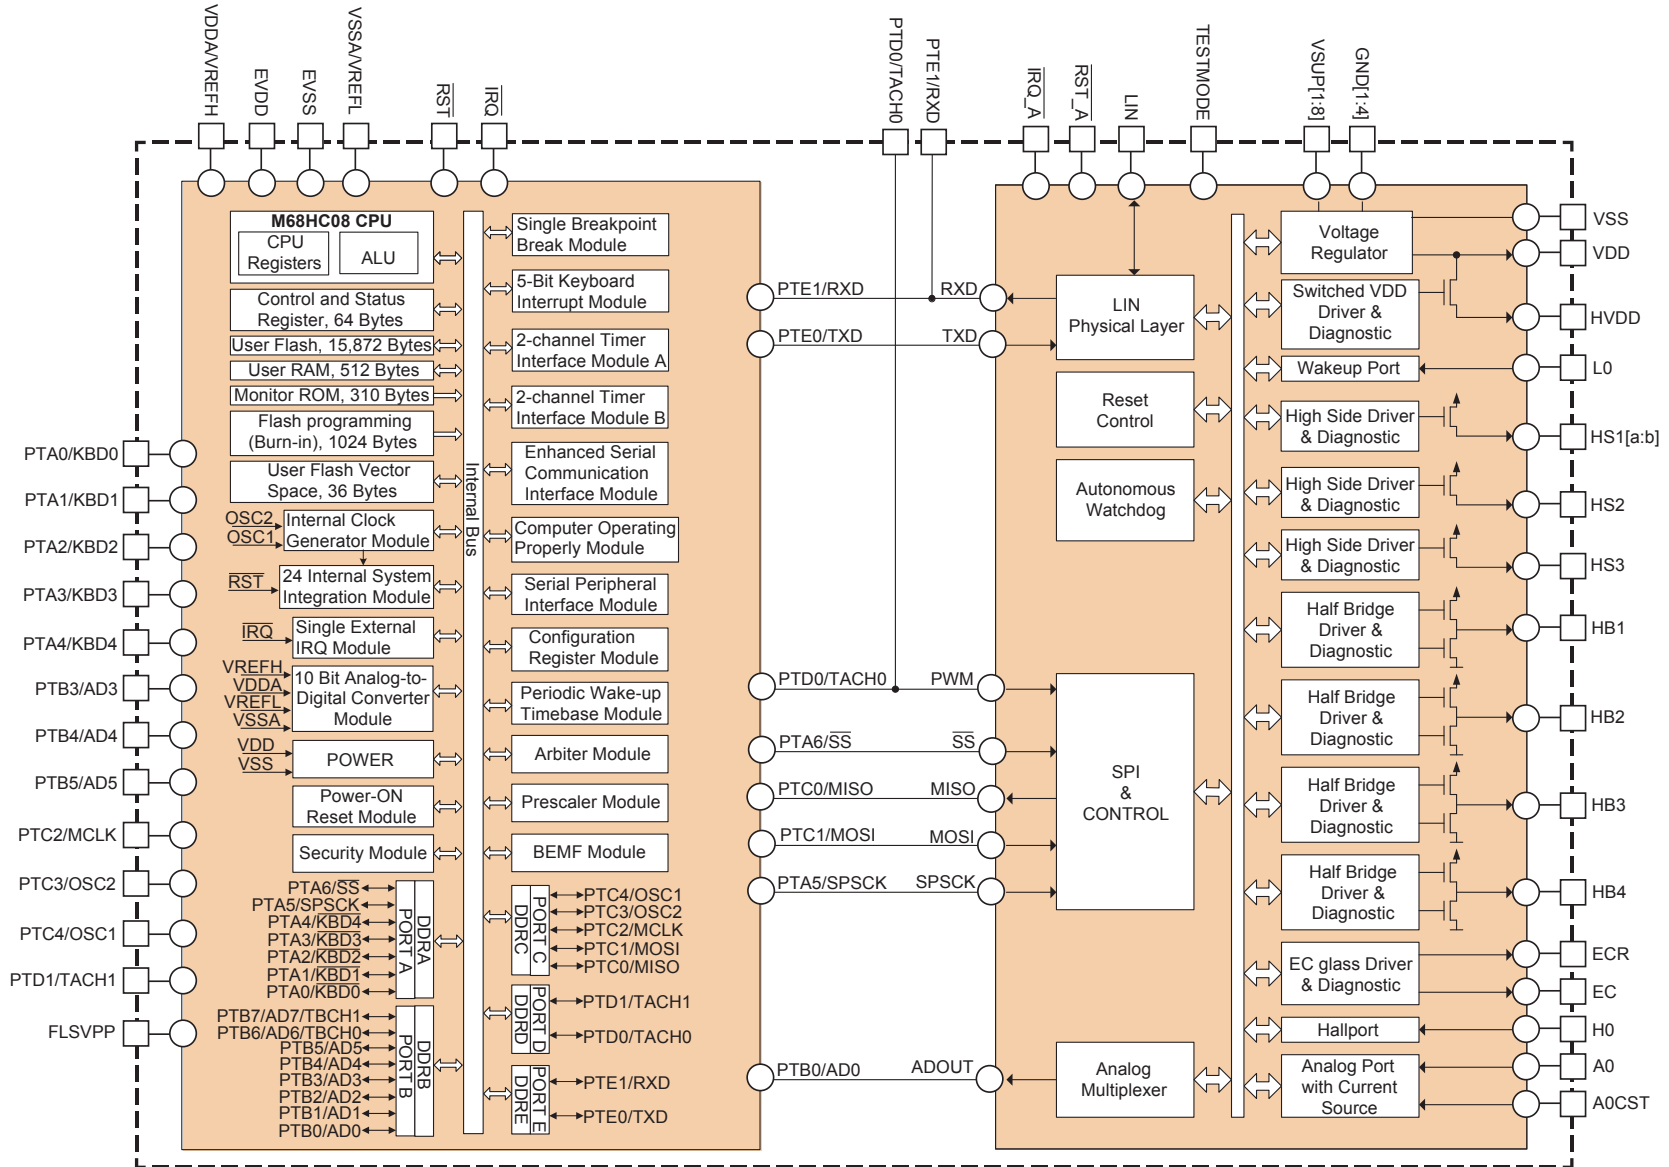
VDDA/VREFH
EVDD
EVSS
VSSA/VREFL
$\overline{RST}$
$\overline{IRQ}$
PTD0/TACH0
PTE1/RXD
$\overline{IRQ\_A}$
$\overline{RST\_A}$
LIN
TESTMODE
VSUP[1:8]
GND[1:4]

M68HC08 CPU
CPU Registers
ALU
Control and Status Register, 64 Bytes
User Flash, 15,872 Bytes
User RAM, 512 Bytes
Monitor ROM, 310 Bytes
Flash programming (Burn-in), 1024 Bytes
User Flash Vector Space, 36 Bytes
$\overline{OSC2}$
$\overline{OSC1}$
Internal Clock Generator Module
$\overline{RST}$
24 Internal System Integration Module
$\overline{IRQ}$
Single External IRQ Module
VREFH
VDDA
VREFL
VSSA
10 Bit Analog-to-Digital Converter Module
VDD
VSS
POWER
Power-ON Reset Module
Security Module
PTA6/$\overline{SS}$
PTA5/SPSCK
PTA4/$\overline{KBD4}$
PTA3/$\overline{KBD3}$
PTA2/$\overline{KBD2}$
PTA1/$\overline{KBD1}$
PTA0/$\overline{KBD0}$
PORT A
DDRA
PTB7/AD7/TBCH1
PTB6/AD6/TBCH0
PTB5/AD5
PTB4/AD4
PTB3/AD3
PTB2/AD2
PTB1/AD1
PTB0/AD0
PORT B
DDRB
Internal Bus
Single Breakpoint Break Module
5-Bit Keyboard Interrupt Module
2-channel Timer Interface Module A
2-channel Timer Interface Module B
Enhanced Serial Communication Interface Module
Computer Operating Properly Module
Serial Peripheral Interface Module
Configuration Register Module
Periodic Wake-up Timebase Module
Arbiter Module
Prescaler Module
BEMF Module
DDRC
PORT C
PTC4/OSC1
PTC3/OSC2
PTC2/MCLK
PTC1/MOSI
PTC0/MISO
DDRD
PORT D
PTD1/TACH1
PTD0/TACH0
DDRE
PORT E
PTE1/RXD
PTE0/TXD

PTA0/KBD0
PTA1/KBD1
PTA2/KBD2
PTA3/KBD3
PTA4/KBD4
PTB3/AD3
PTB4/AD4
PTB5/AD5
PTC2/MCLK
PTC3/OSC2
PTC4/OSC1
PTD1/TACH1
FLSVPP

PTE1/RXD
RXD
PTE0/TXD
TXD
PTD0/TACH0
PWM
PTA6/$\overline{SS}$
$\overline{SS}$
PTC0/MISO
MISO
PTC1/MOSI
MOSI
PTA5/SPSCK
SPSCK
PTB0/AD0
ADOUT

LIN Physical Layer
Reset Control
Autonomous Watchdog
SPI & CONTROL
Analog Multiplexer
Voltage Regulator
Switched VDD Driver & Diagnostic
Wakeup Port
High Side Driver & Diagnostic
High Side Driver & Diagnostic
High Side Driver & Diagnostic
Half Bridge Driver & Diagnostic
Half Bridge Driver & Diagnostic
Half Bridge Driver & Diagnostic
Half Bridge Driver & Diagnostic
EC glass Driver & Diagnostic
Hallport
Analog Port with Current Source

VSS
VDD
HVDD
L0
HS1[a:b]
HS2
HS3
HB1
HB2
HB3
HB4
ECR
EC
H0
A0
A0CST